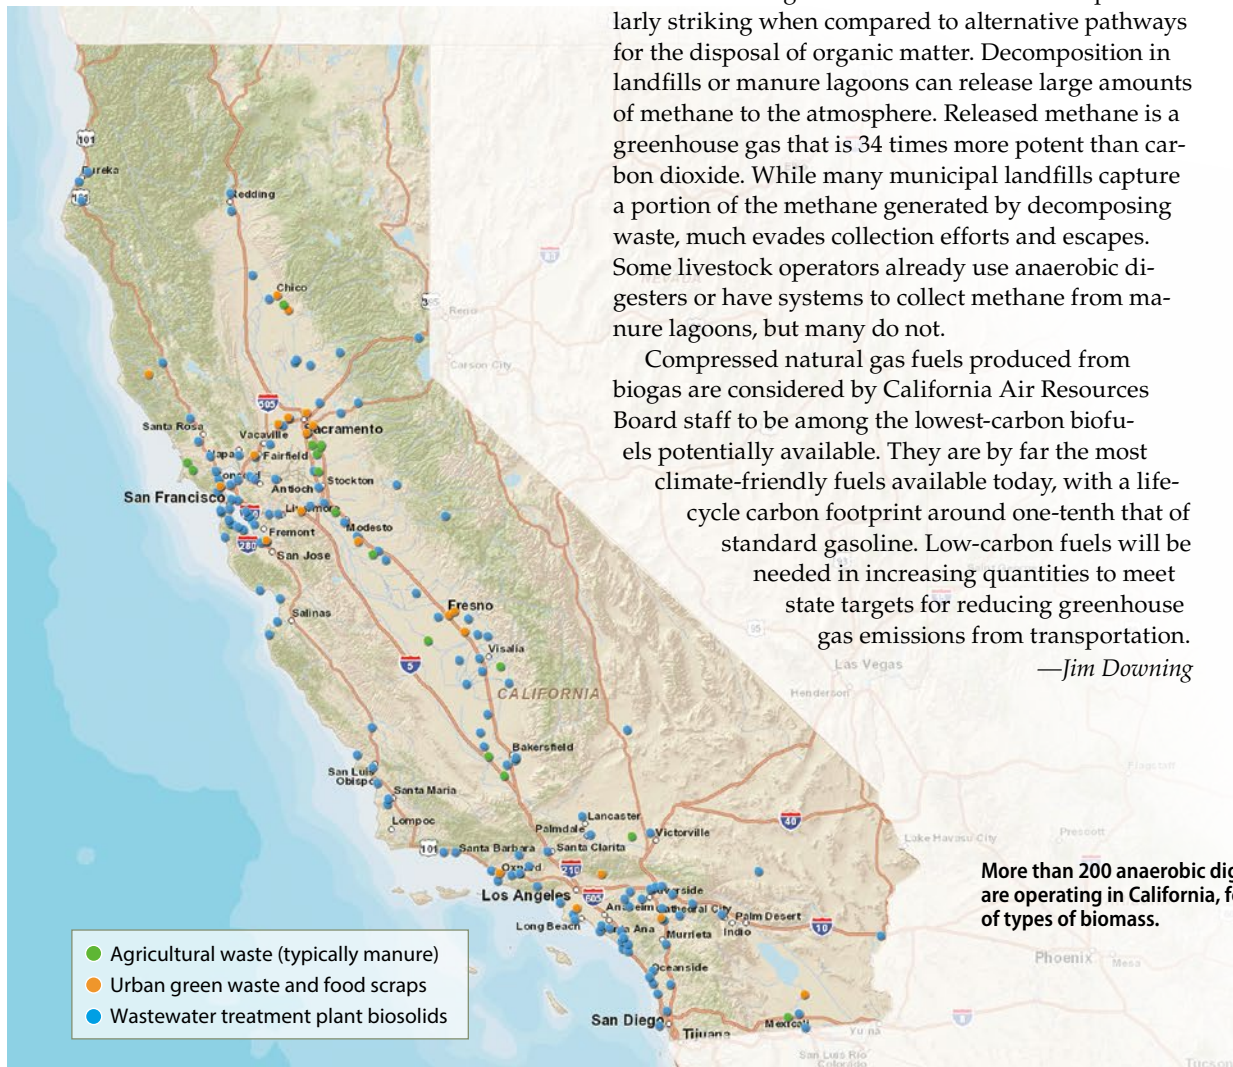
larly striking when compared to alternative pathways for the disposal of organic matter. Decomposition in landfills or manure lagoons can release large amounts of methane to the atmosphere. Released methane is a greenhouse gas that is 34 times more potent than carbon dioxide. While many municipal landfills capture a portion of the methane generated by decomposing waste, much evades collection efforts and escapes. Some livestock operators already use anaerobic digesters or have systems to collect methane from manure lagoons, but many do not.

Compressed natural gas fuels produced from biogas are considered by California Air Resources Board staff to be among the lowest-carbon biofuels potentially available. They are by far the most climate-friendly fuels available today, with a lifecycle carbon footprint around one-tenth that of standard gasoline. Low-carbon fuels will be needed in increasing quantities to meet state targets for reducing greenhouse gas emissions from transportation.

—Jim Downing

101
Eureka
Redding
Chico
Reno
Carson City
Santa Rosa
Vacaville
Sacramento
Napa
Fairfield
Concord
Stockton
San Francisco
Antioch
Livermore
Modesto
Fremont
San Jose
Salinas
Fresno
Visalia
5
CALIFORNIA
Las Vegas
Henderson
Bakersfield
San Luis Obispo
Santa Maria
Lompoc
Lancaster
Palmdale
Victorville
40
Lake Havasu City
Prescott
101
Santa Barbara
Santa Clarita
Oxnard
210
Los Angeles
605
Riverside
Anaheim
Cathedral City
Palm Desert
Long Beach
Santa Ana
Murrieta
Indio
10
Oceanside
Phoenix
Mesa
San Diego
Tijuana
Mexicali
Yuma
San Luis Rio Colorado
Tucson
Flagstaff

More than 200 anaerobic dig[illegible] are operating in California, f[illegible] of types of biomass.

Agricultural waste (typically manure)
Urban green waste and food scraps
Wastewater treatment plant biosolids